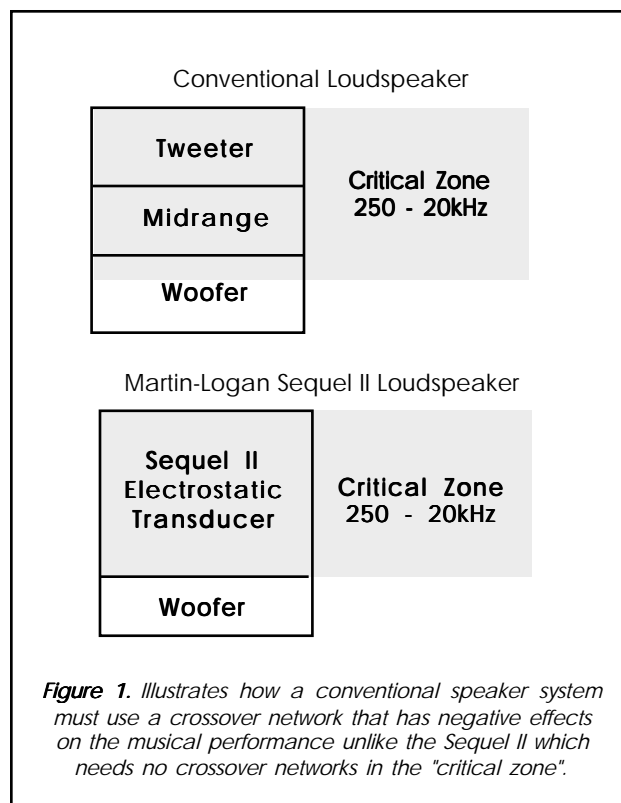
Conventional Loudspeaker

Tweeter

Midrange

Woofer

Critical Zone
250 - 20kHz

Martin-Logan Sequel II Loudspeaker

Sequel II
Electrostatic
Transducer

Woofer

Critical Zone
250 - 20kHz

Figure 1. Illustrates how a conventional speaker system must use a crossover network that has negative effects on the musical performance unlike the Sequel II which needs no crossover networks in the "critical zone".